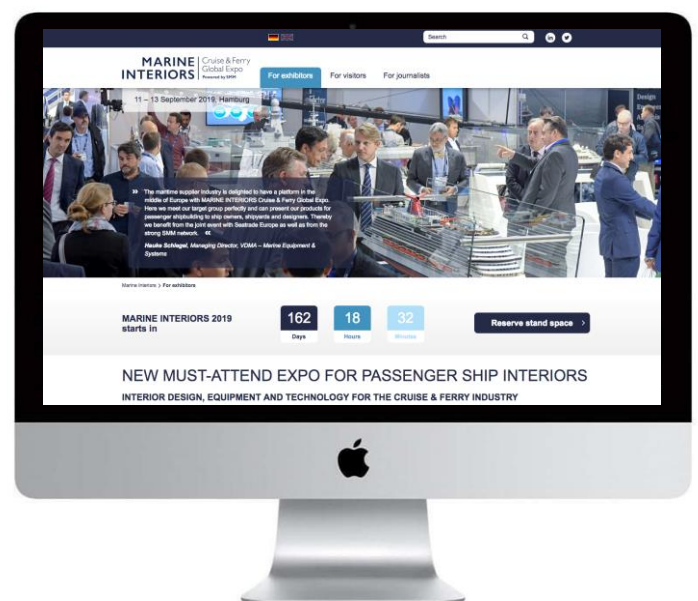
Search

MARINE INTERIORS Cruise & Ferry Global Expo Powered by SMM

For exhibitors For visitors For journalists

11 – 13 September 2019, Hamburg

» The maritime supplier industry is delighted to have a platform in the middle of Europe with MARINE INTERIORS Cruise & Ferry Global Expo. Here we meet our target group perfectly and can present our products for passenger shipbuilding to ship owners, shipyards and designers. Thereby we benefit from the joint event with Seatrade Europe as well as from the strong SMM network. «

Hauke Schlegel, Managing Director, VDMA – Marine Equipment & Systems

Marine Interiors > For exhibitors

MARINE INTERIORS 2019 starts in

162 Days 18 Hours 32 Minutes

Reserve stand space >

NEW MUST-ATTEND EXPO FOR PASSENGER SHIP INTERIORS

INTERIOR DESIGN, EQUIPMENT AND TECHNOLOGY FOR THE CRUISE & FERRY INDUSTRY